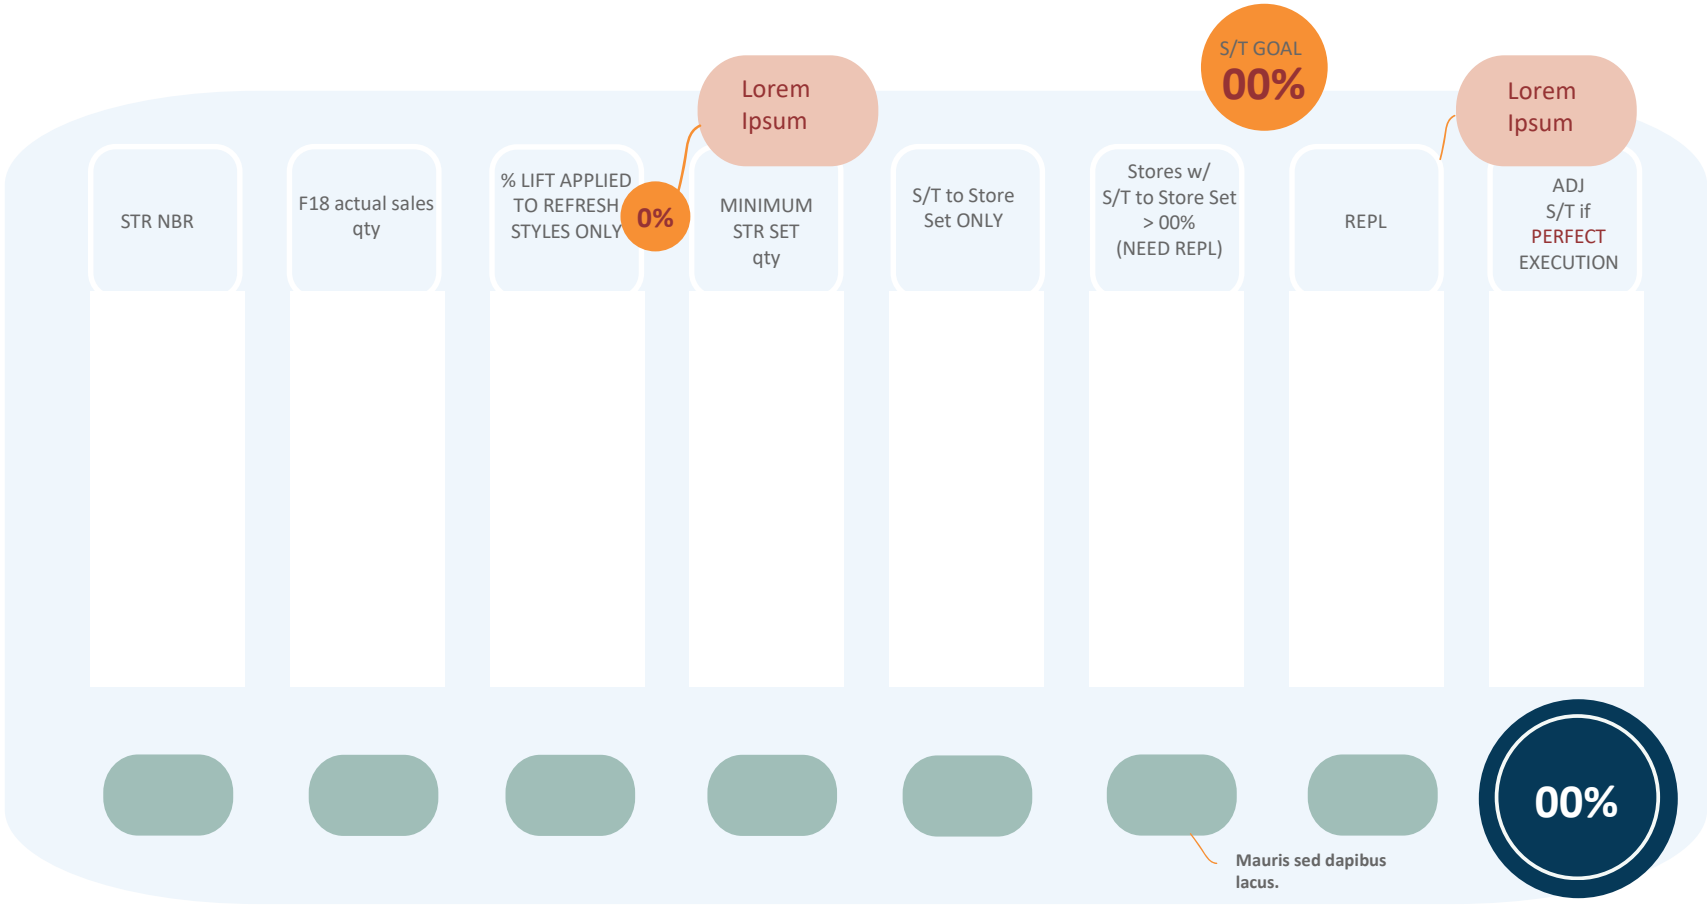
S/T GOAL
00%

Lorem Ipsum

Lorem Ipsum

STR NBR

F18 actual sales qty

% LIFT APPLIED TO REFRESH STYLES ONLY

0%

MINIMUM STR SET qty

S/T to Store Set ONLY

Stores w/ S/T to Store Set > 00% (NEED REPL)

REPL

ADJ S/T if PERFECT EXECUTION

00%

Mauris sed dapibus lacus.